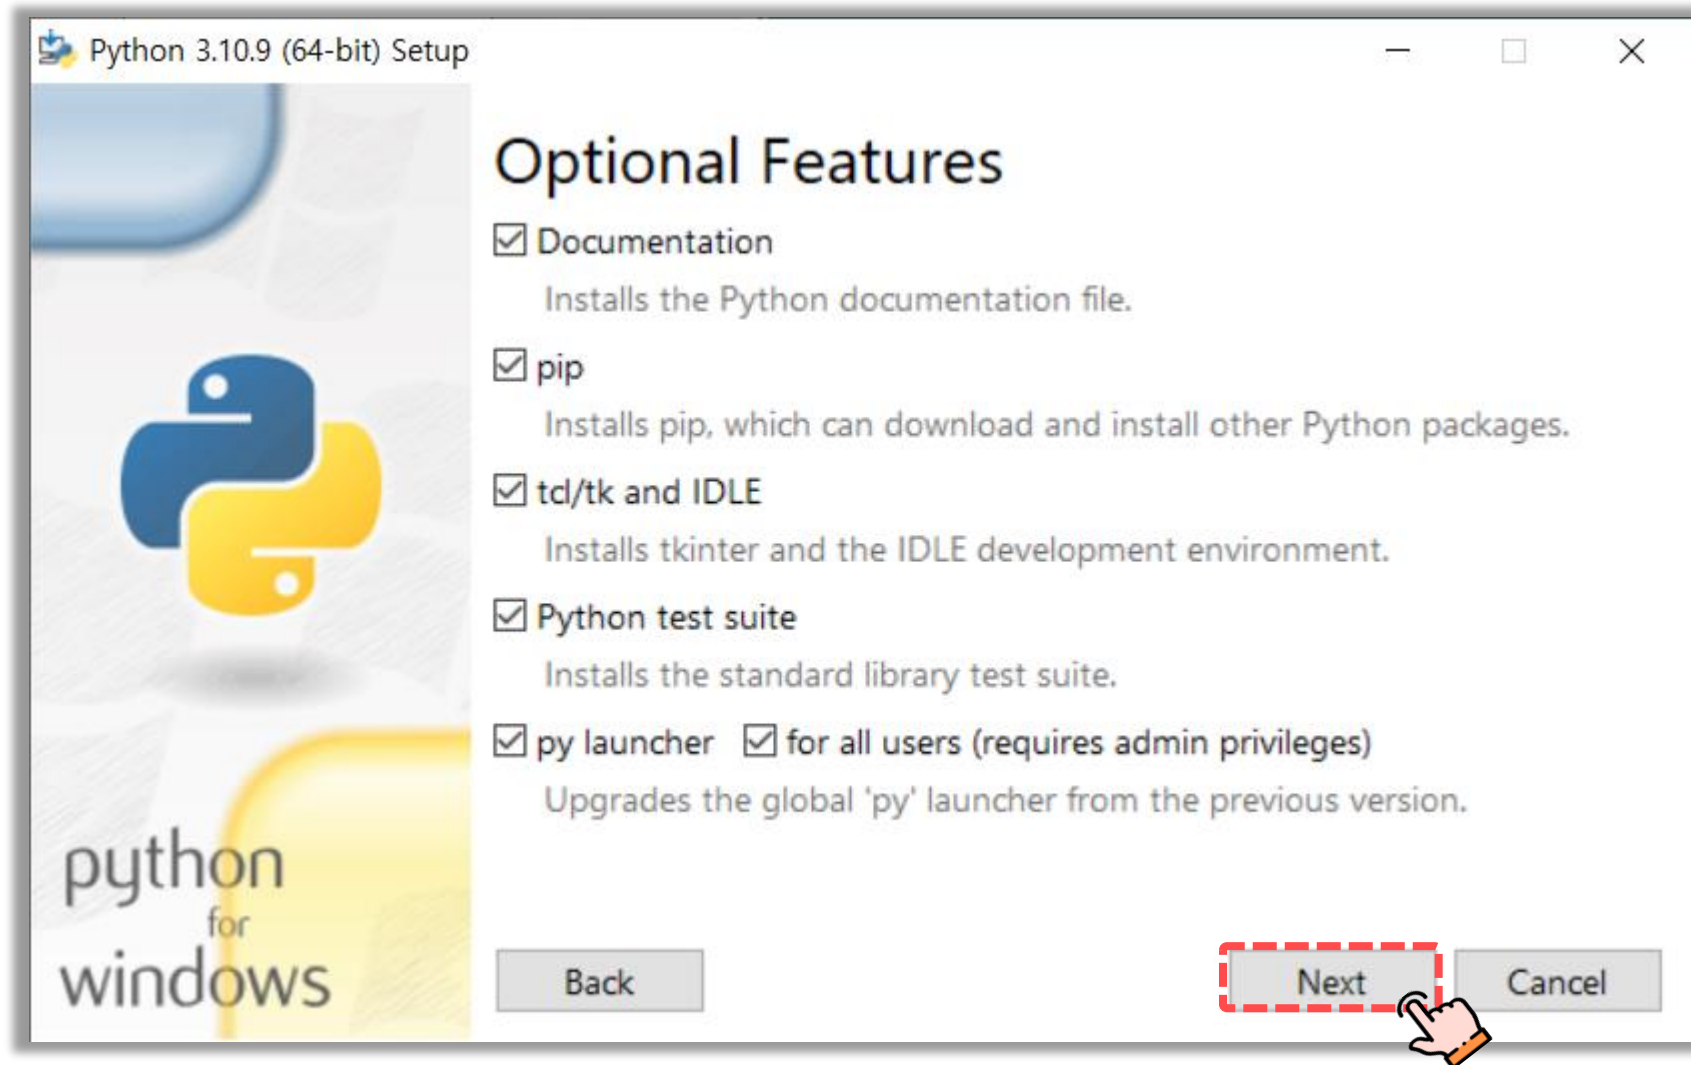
Python 3.10.9 (64-bit) Setup

python
for
windows

Optional Features

☑ Documentation

Installs the Python documentation file.

☑ pip

Installs pip, which can download and install other Python packages.

☑ tcl/tk and IDLE

Installs tkinter and the IDLE development environment.

☑ Python test suite

Installs the standard library test suite.

☑ py launcher ☑ for all users (requires admin privileges)

Upgrades the global 'py' launcher from the previous version.

Back

Next

Cancel